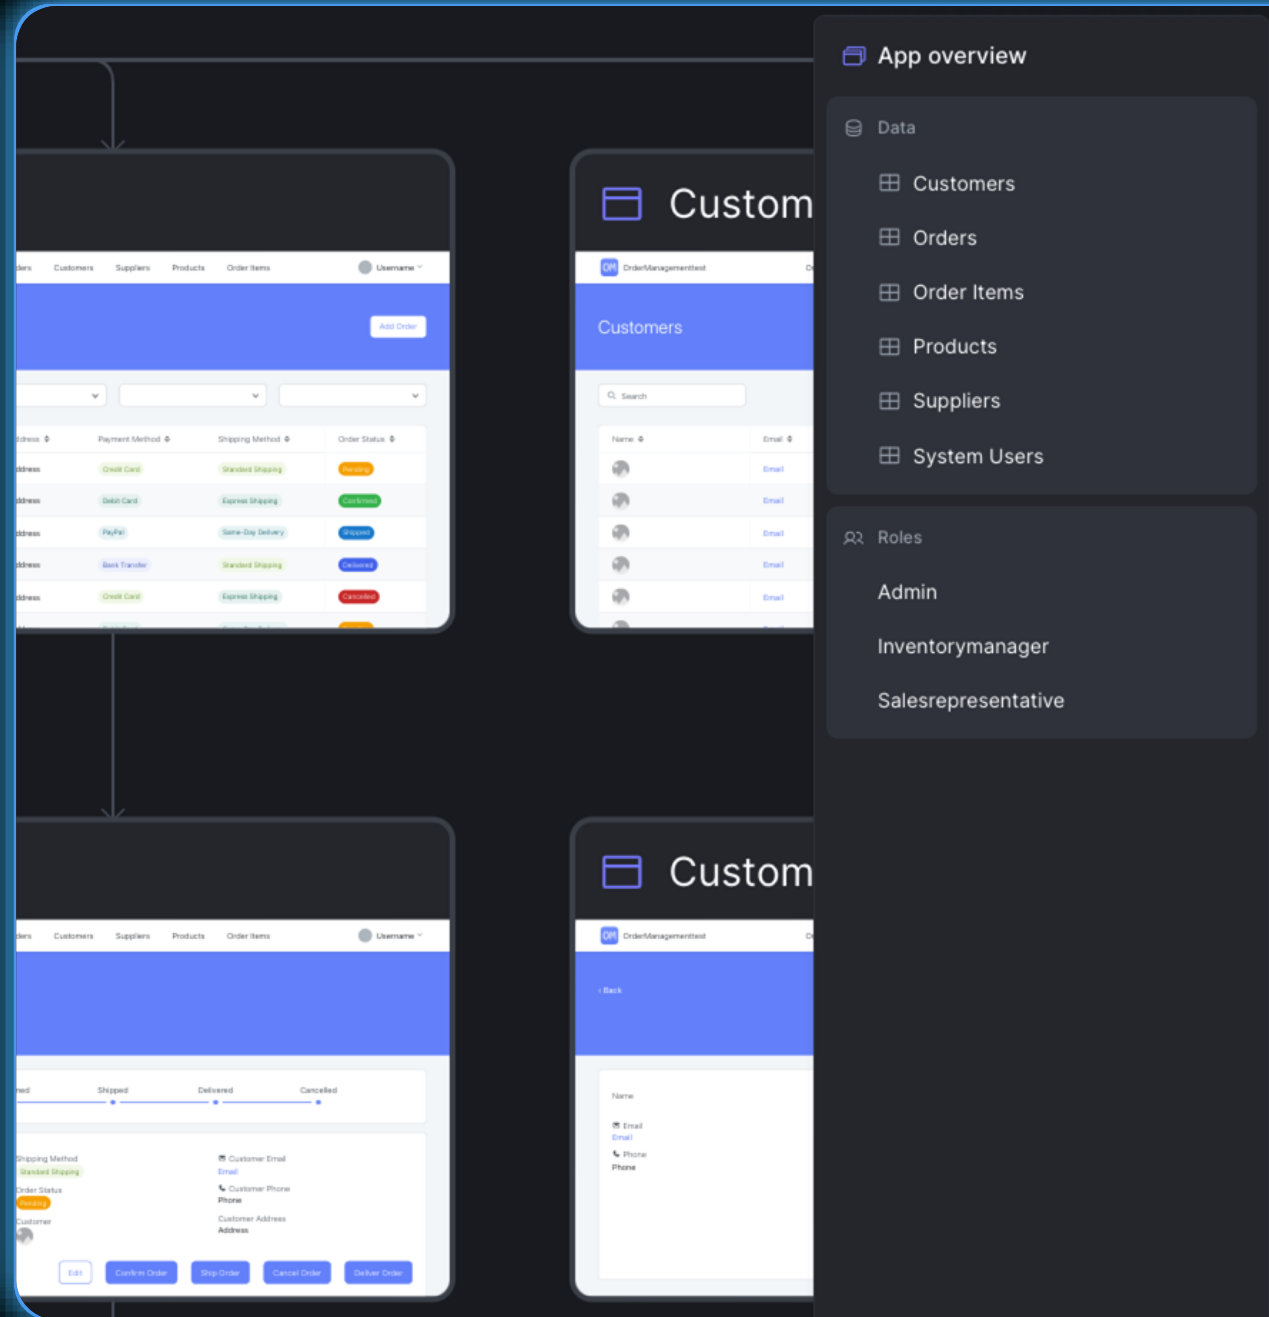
ders Customers Suppliers Products Order Items Username

Add Order

ddress Payment Method Shipping Method Order Status

| ddress | Credit Card | Standard Shipping | Pending |
|---|---|---|---|
| ddress | Debit Card | Express Shipping | Confirmed |
| ddress | PayPal | Same-Day Delivery | Shipped |
| ddress | Bank Transfer | Standard Shipping | Delivered |
| ddress | Credit Card | Express Shipping | Cancelled |

Custom

OM OrderManagementtest

Customers

Search

| Name | Email |
|---|---|
| | Email |
| | Email |
| | Email |
| | Email |
| | Email |

ders Customers Suppliers Products Order Items Username

ned Shipped Delivered Cancelled

Shipping Method
Standard Shipping
Order Status
Pending
Customer

Customer Email
Email
Customer Phone
Phone
Customer Address
Address

Edit Confirm Order Ship Order Cancel Order Deliver Order

Custom

OM OrderManagementtest

‹ Back

Name

Email
Email
Phone
Phone

App overview

Data

Customers

Orders

Order Items

Products

Suppliers

System Users

Roles

Admin

Inventorymanager

Salesrepresentative